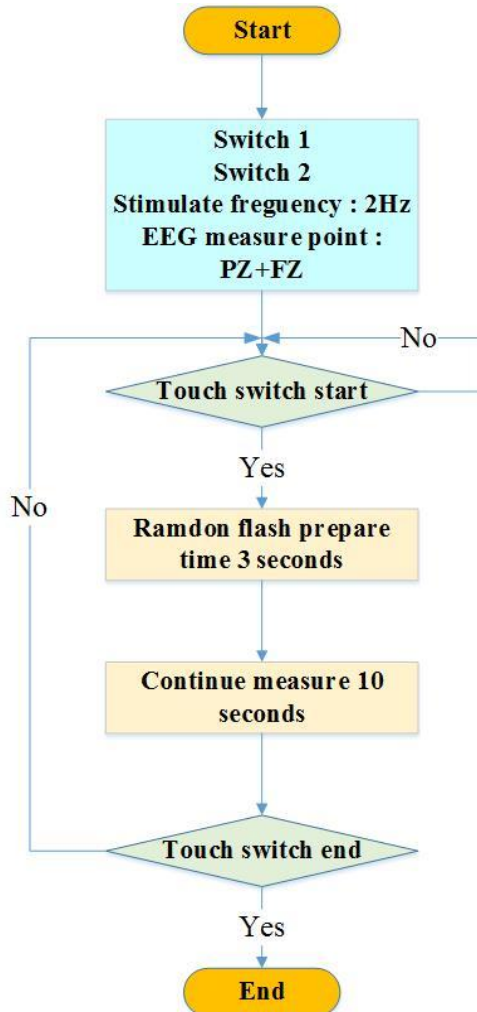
Start

Switch 1
Switch 2
Stimulate freguency : 2Hz
EEG measure point :
PZ+FZ

No

Touch switch start

Yes

No

Ramdon flash prepare time 3 seconds

Continue measure 10 seconds

Touch switch end

Yes

End